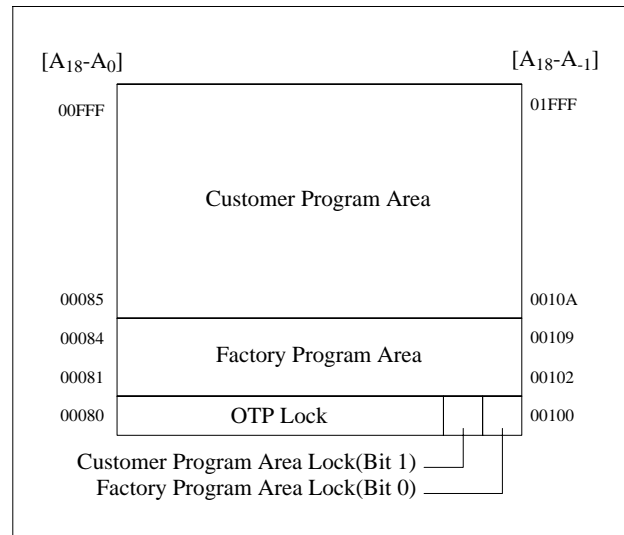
$[A_{18}\text{-}A_{0}]$

$[A_{18}\text{-}A_{-1}]$

00FFF

01FFF

Customer Program Area

00085

0010A

00084

00109

Factory Program Area

00081

00102

00080

OTP Lock

00100

Customer Program Area Lock(Bit 1)

Factory Program Area Lock(Bit 0)